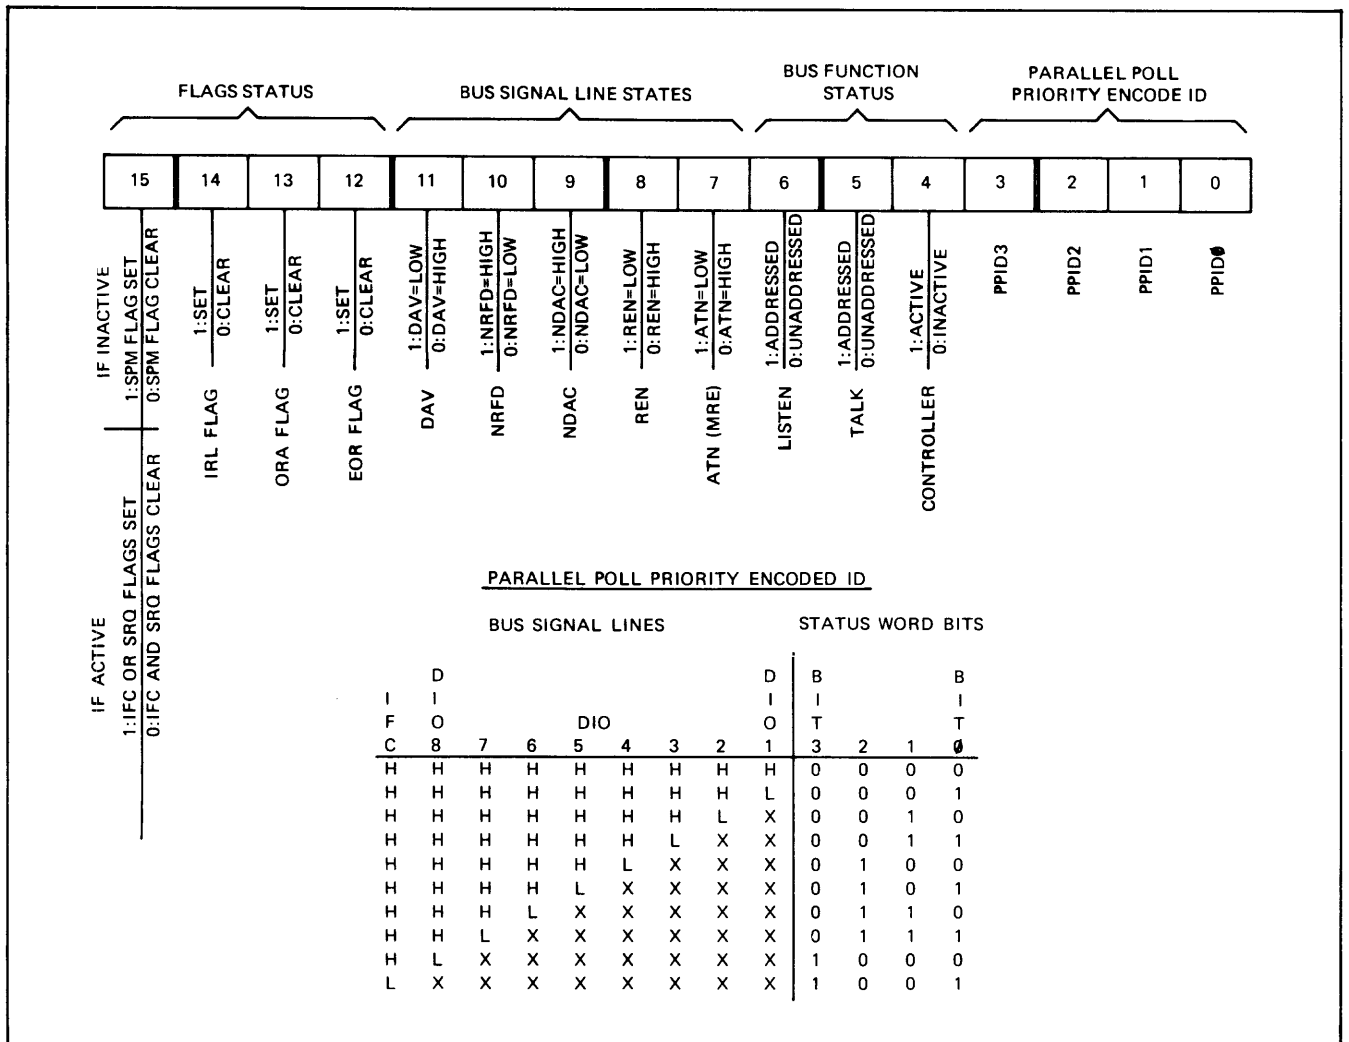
FLAGS STATUS

BUS SIGNAL LINE STATES

BUS FUNCTION STATUS

PARALLEL POLL PRIORITY ENCODE ID

| 15 | 14 | 13 | 12 | 11 | 10 | 9 | 8 | 7 | 6 | 5 | 4 | 3 | 2 | 1 | 0 |
|---|---|---|---|---|---|---|---|---|---|---|---|---|---|---|---|

IF INACTIVE
1:SPM FLAG SET
0:SPM FLAG CLEAR

IF ACTIVE
1:IFC OR SRQ FLAGS SET
0:IFC AND SRQ FLAGS CLEAR

1:SET
0:CLEAR
IRL FLAG

1:SET
0:CLEAR
ORA FLAG

1:SET
0:CLEAR
EOR FLAG

1:DAV=LOW
0:DAV=HIGH
DAV

1:NRFD=HIGH
0:NRFD=LOW
NRFD

1:NDAC=HIGH
0:NDAC=LOW
NDAC

1:REN=LOW
0:REN=HIGH
REN

1:ATN=LOW
0:ATN=HIGH
ATN (MRE)

1:ADDRESSED
0:UNADDRESSED
LISTEN

1:ADDRESSED
0:UNADDRESSED
TALK

1:ACTIVE
0:INACTIVE
CONTROLLER

PPID3

PPID2

PPID1

PPIDØ

PARALLEL POLL PRIORITY ENCODED ID

BUS SIGNAL LINES

STATUS WORD BITS

DIO

| IFC | DIO 8 | 7 | 6 | 5 | 4 | 3 | 2 | DIO 1 | BIT 3 | 2 | 1 | BIT Ø |
|---|---|---|---|---|---|---|---|---|---|---|---|---|
| H | H | H | H | H | H | H | H | H | 0 | 0 | 0 | 0 |
| H | H | H | H | H | H | H | H | L | 0 | 0 | 0 | 1 |
| H | H | H | H | H | H | H | L | X | 0 | 0 | 1 | 0 |
| H | H | H | H | H | H | L | X | X | 0 | 0 | 1 | 1 |
| H | H | H | H | H | L | X | X | X | 0 | 1 | 0 | 0 |
| H | H | H | H | L | X | X | X | X | 0 | 1 | 0 | 1 |
| H | H | H | L | X | X | X | X | X | 0 | 1 | 1 | 0 |
| H | H | L | X | X | X | X | X | X | 0 | 1 | 1 | 1 |
| H | L | X | X | X | X | X | X | X | 1 | 0 | 0 | 0 |
| L | X | X | X | X | X | X | X | X | 1 | 0 | 0 | 1 |